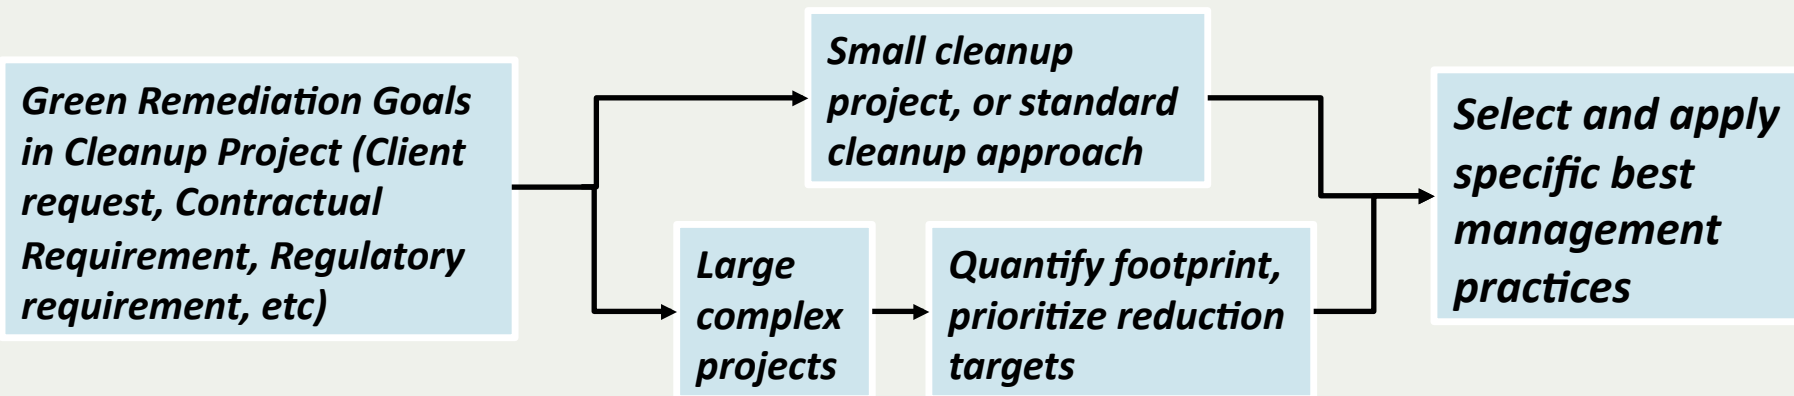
Green Remediation Goals in Cleanup Project (Client request, Contractual Requirement, Regulatory requirement, etc)

Small cleanup project, or standard cleanup approach

Large complex projects

Quantify footprint, prioritize reduction targets

Select and apply specific best management practices